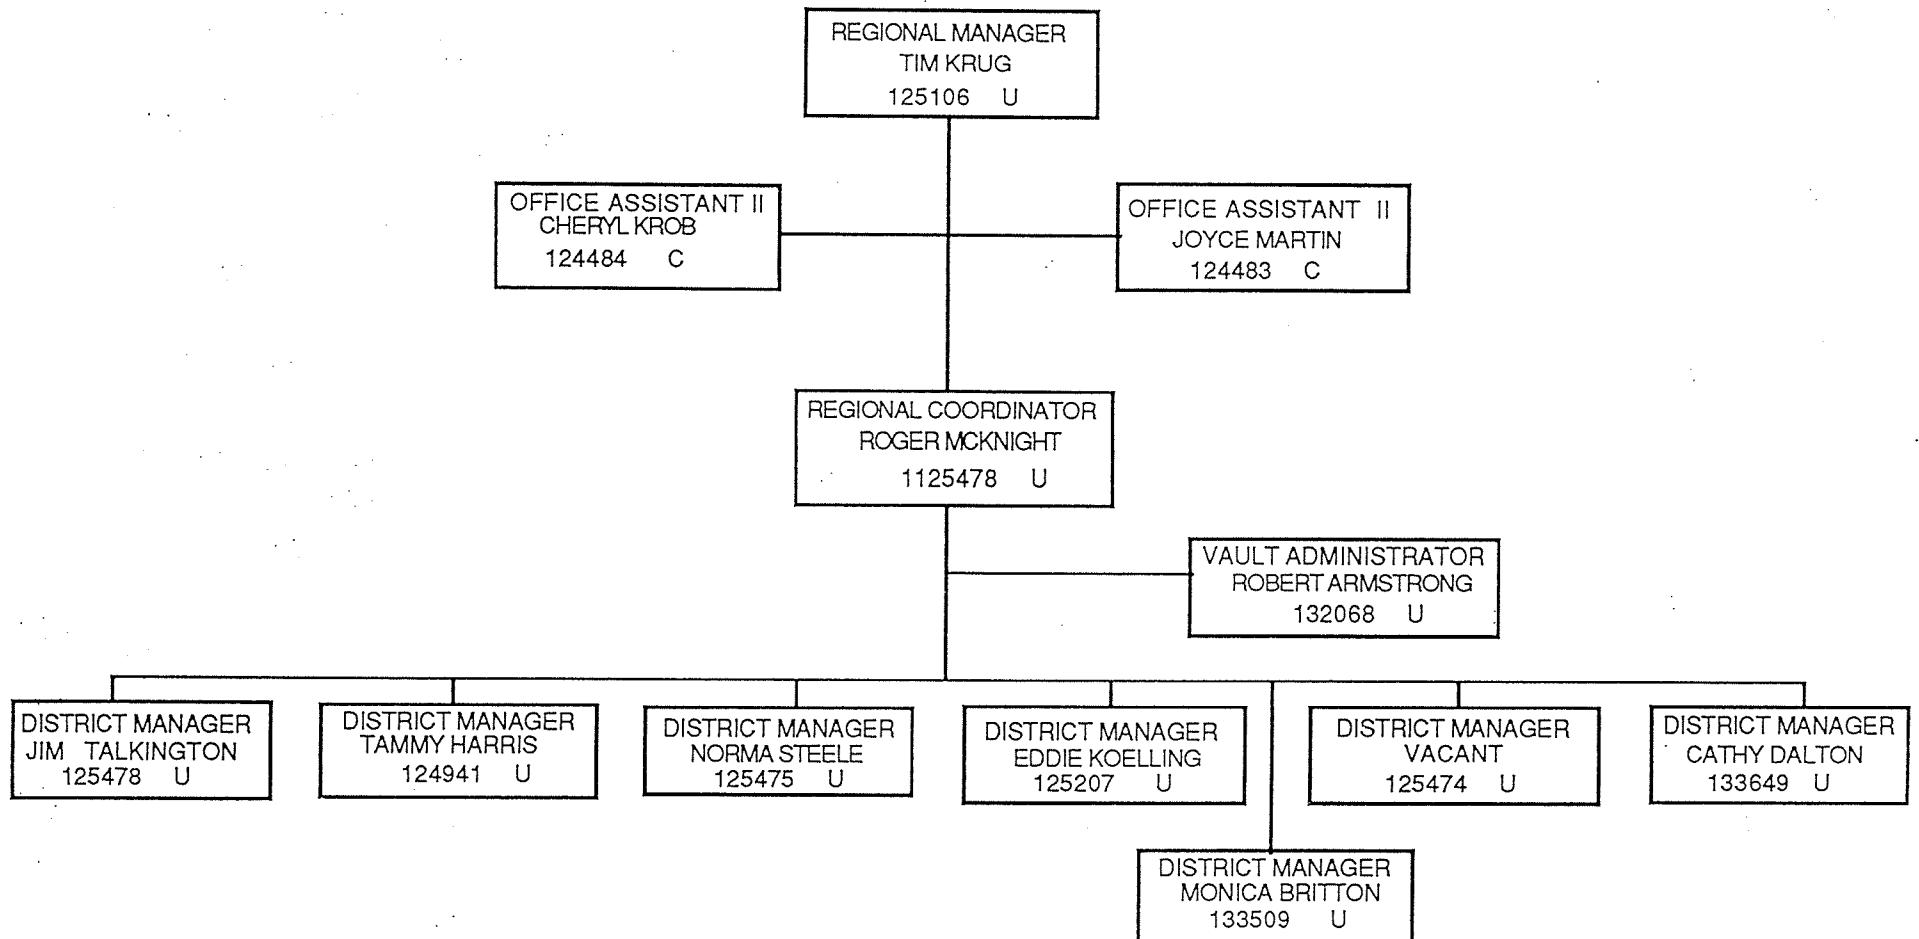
REGIONAL MANAGER
TIM KRUG
125106 U

OFFICE ASSISTANT II
CHERYL KROB
124484 C

OFFICE ASSISTANT II
JOYCE MARTIN
124483 C

REGIONAL COORDINATOR
ROGER MCKNIGHT
1125478 U

VAULT ADMINISTRATOR
ROBERT ARMSTRONG
132068 U

DISTRICT MANAGER
JIM TALKINGTON
125478 U

DISTRICT MANAGER
TAMMY HARRIS
124941 U

DISTRICT MANAGER
NORMA STEELE
125475 U

DISTRICT MANAGER
EDDIE KOELLING
125207 U

DISTRICT MANAGER
VACANT
125474 U

DISTRICT MANAGER
CATHY DALTON
133649 U

DISTRICT MANAGER
MONICA BRITTON
133509 U